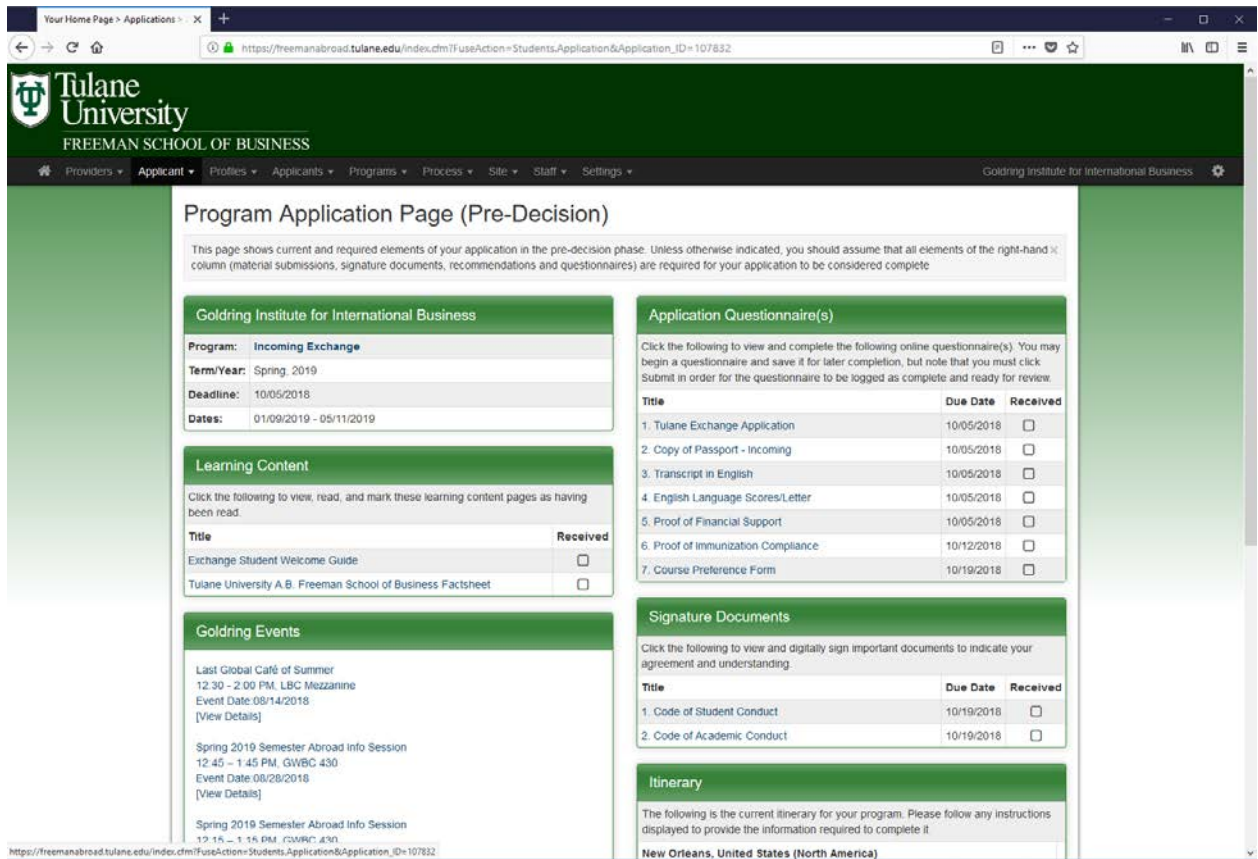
Your Home Page > Applications · ×

https://freemanabroad.tulane.edu/index.cfm?FuseAction=Students.Application&Application_ID=107832

Tulane University
FREEMAN SCHOOL OF BUSINESS

Providers ▾ Applicant ▾ Profiles ▾ Applicants ▾ Programs ▾ Process ▾ Site ▾ Staff ▾ Settings ▾

Goldring Institute for International Business

Program Application Page (Pre-Decision)

This page shows current and required elements of your application in the pre-decision phase. Unless otherwise indicated, you should assume that all elements of the right-hand column (material submissions, signature documents, recommendations and questionnaires) are required for your application to be considered complete

Goldring Institute for International Business

| Program: | Incoming Exchange |
|---|---|
| Term/Year: | Spring, 2019 |
| Deadline: | 10/05/2018 |
| Dates: | 01/09/2019 - 05/11/2019 |

Learning Content

Click the following to view, read, and mark these learning content pages as having been read.

| Title | Received |
|---|---|
| Exchange Student Welcome Guide | ☐ |
| Tulane University A.B. Freeman School of Business Factsheet | ☐ |

Goldring Events

Last Global Café of Summer
12:30 - 2:00 PM, LBC Mezzanine
Event Date:08/14/2018
[View Details]

Spring 2019 Semester Abroad Info Session
12:45 – 1:45 PM, GWBC 430
Event Date:08/28/2018
[View Details]

Spring 2019 Semester Abroad Info Session
12:15 – 1:15 PM, GWBC 430

Application Questionnaire(s)

Click the following to view and complete the following online questionnaire(s). You may begin a questionnaire and save it for later completion, but note that you must click Submit in order for the questionnaire to be logged as complete and ready for review.

| Title | Due Date | Received |
|---|---|---|
| 1. Tulane Exchange Application | 10/05/2018 | ☐ |
| 2. Copy of Passport - Incoming | 10/05/2018 | ☐ |
| 3. Transcript in English | 10/05/2018 | ☐ |
| 4. English Language Scores/Letter | 10/05/2018 | ☐ |
| 5. Proof of Financial Support | 10/05/2018 | ☐ |
| 6. Proof of Immunization Compliance | 10/12/2018 | ☐ |
| 7. Course Preference Form | 10/19/2018 | ☐ |

Signature Documents

Click the following to view and digitally sign important documents to indicate your agreement and understanding.

| Title | Due Date | Received |
|---|---|---|
| 1. Code of Student Conduct | 10/19/2018 | ☐ |
| 2. Code of Academic Conduct | 10/19/2018 | ☐ |

Itinerary

The following is the current itinerary for your program. Please follow any instructions displayed to provide the information required to complete it

New Orleans, United States (North America)

https://freemanabroad.tulane.edu/index.cfm?FuseAction=Students.Application&Application_ID=107832